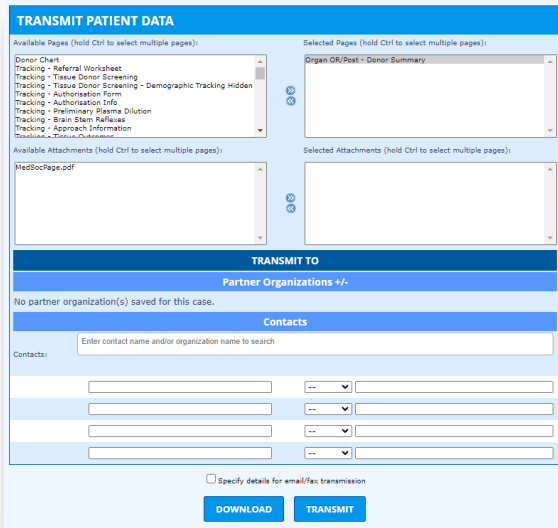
TRANSMIT PATIENT DATA

Available Pages (hold Ctrl to select multiple pages):

Donor Chart
Tracking - Referral Worksheet
Tracking - Tissue Donor Screening
Tracking - Tissue Donor Screening - Demographic Tracking Hidden
Tracking - Authorisation Form
Tracking - Authorisation Info
Tracking - Preliminary Plasma Dilution
Tracking - Brain Stem Reflexes
Tracking - Approach Information
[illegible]

Selected Pages (hold Ctrl to select multiple pages):

Organ OR/Post - Donor Summary

Available Attachments (hold Ctrl to select multiple pages):

MedSocPage.pdf

Selected Attachments (hold Ctrl to select multiple pages):

TRANSMIT TO

Partner Organizations +/-

No partner organization(s) saved for this case.

Contacts

Contacts:

Enter contact name and/or organization name to search

--
--
--
--

Specify details for email/fax transmission

DOWNLOAD

TRANSMIT